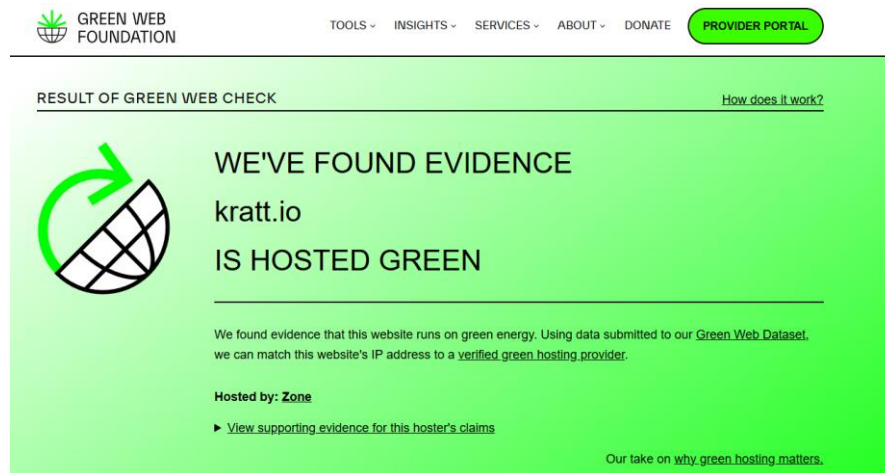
GREEN WEB FOUNDATION

TOOLS ⌄ INSIGHTS ⌄ SERVICES ⌄ ABOUT ⌄ DONATE PROVIDER PORTAL

RESULT OF GREEN WEB CHECK

How does it work?

WE'VE FOUND EVIDENCE

kratt.io

IS HOSTED GREEN

We found evidence that this website runs on green energy. Using data submitted to our Green Web Dataset, we can match this website's IP address to a verified green hosting provider.

Hosted by: Zone

▶ View supporting evidence for this hoster's claims

Our take on why green hosting matters.